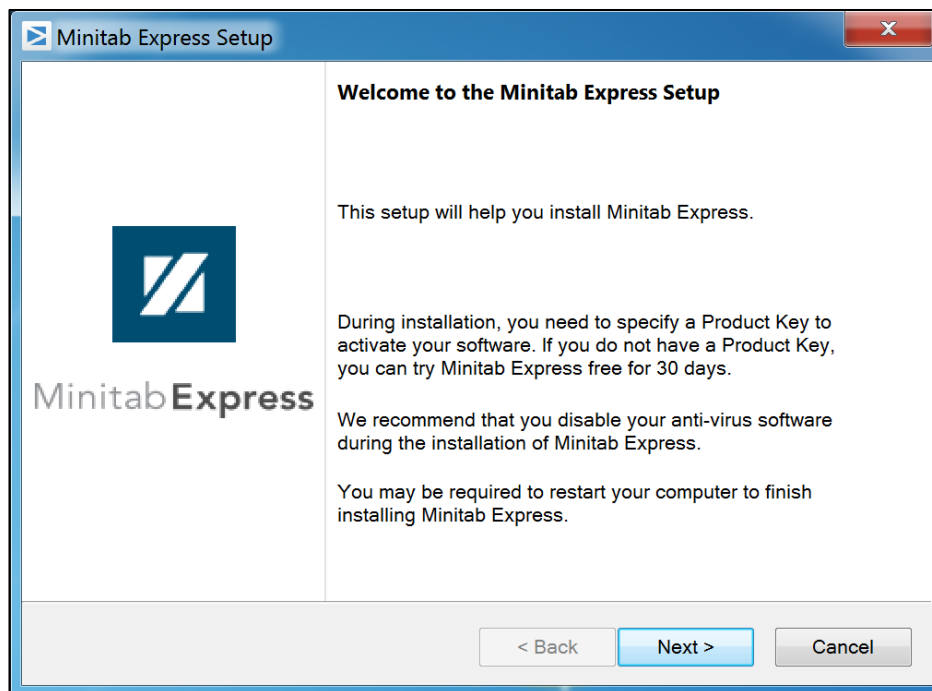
Minitab Express Setup

MinitabExpress

Welcome to the Minitab Express Setup

This setup will help you install Minitab Express.

During installation, you need to specify a Product Key to activate your software. If you do not have a Product Key, you can try Minitab Express free for 30 days.

We recommend that you disable your anti-virus software during the installation of Minitab Express.

You may be required to restart your computer to finish installing Minitab Express.

< Back | Next > | Cancel